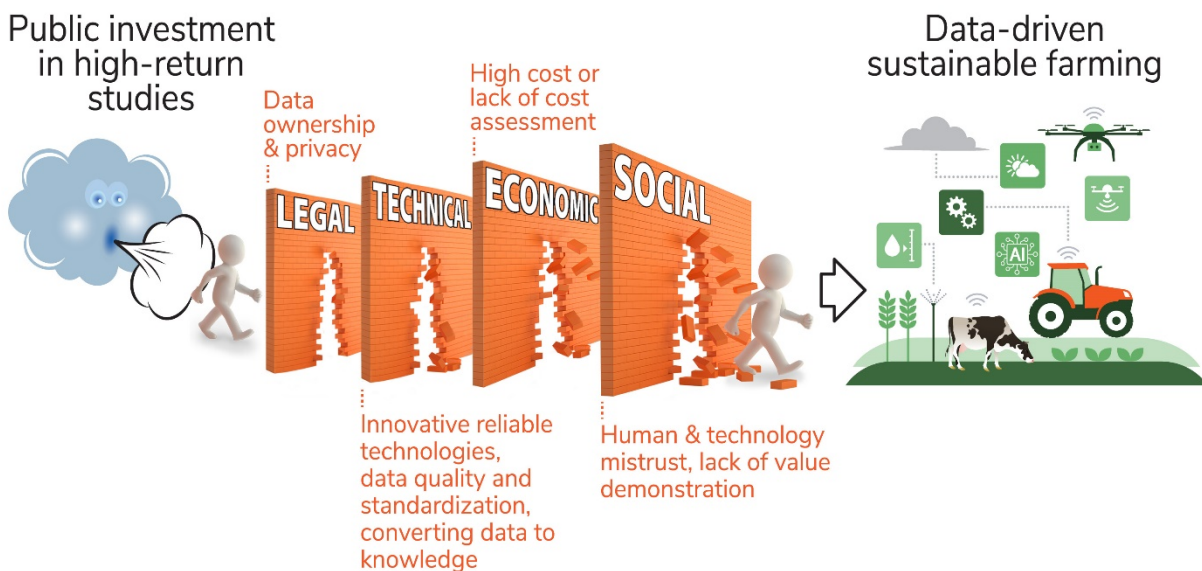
Public investment in high-return studies

Data ownership & privacy

High cost or lack of cost assessment

Data-driven sustainable farming

LEGAL

TECHNICAL

ECONOMIC

SOCIAL

AI

Innovative reliable technologies, data quality and standardization, converting data to knowledge

Human & technology mistrust, lack of value demonstration